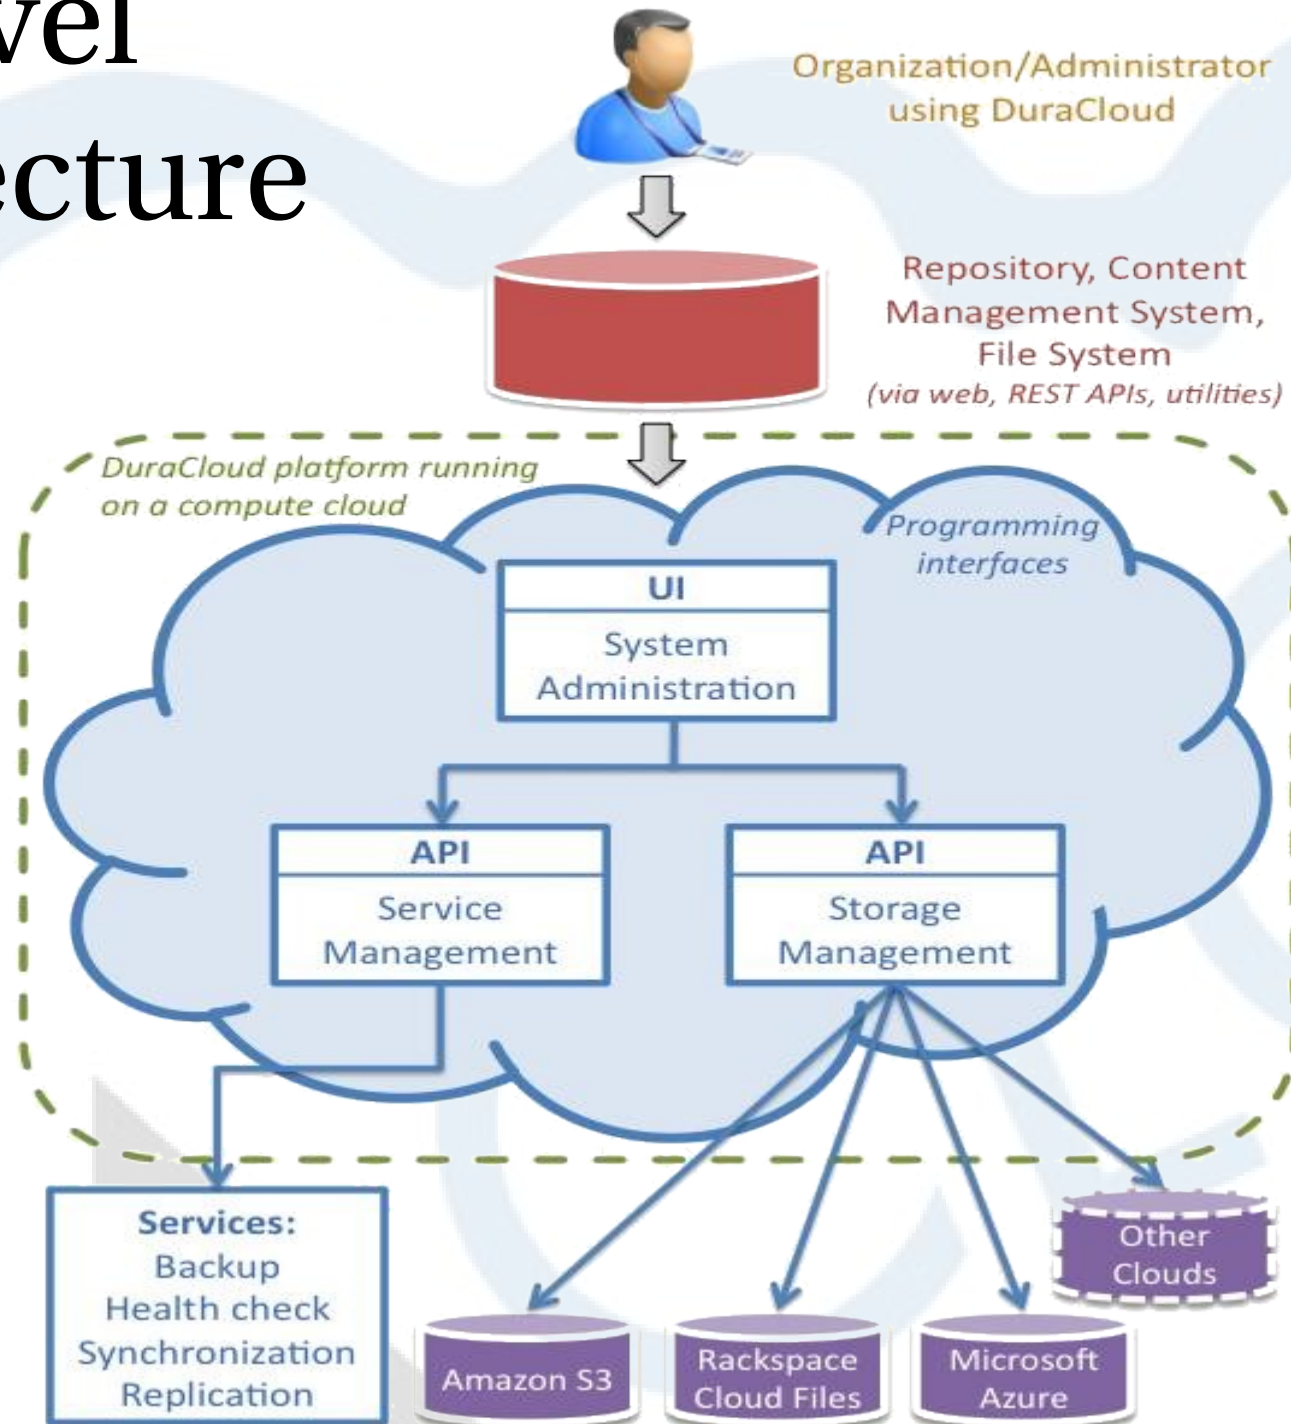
vel
ecture

Organization/Administrator using DuraCloud

Repository, Content Management System, File System
(via web, REST APIs, utilities)

DuraCloud platform running on a compute cloud

Programming interfaces

UI
System Administration

API
Service Management

API
Storage Management

Services:
Backup
Health check
Synchronization
Replication

Amazon S3

Rackspace Cloud Files

Microsoft Azure

Other Clouds